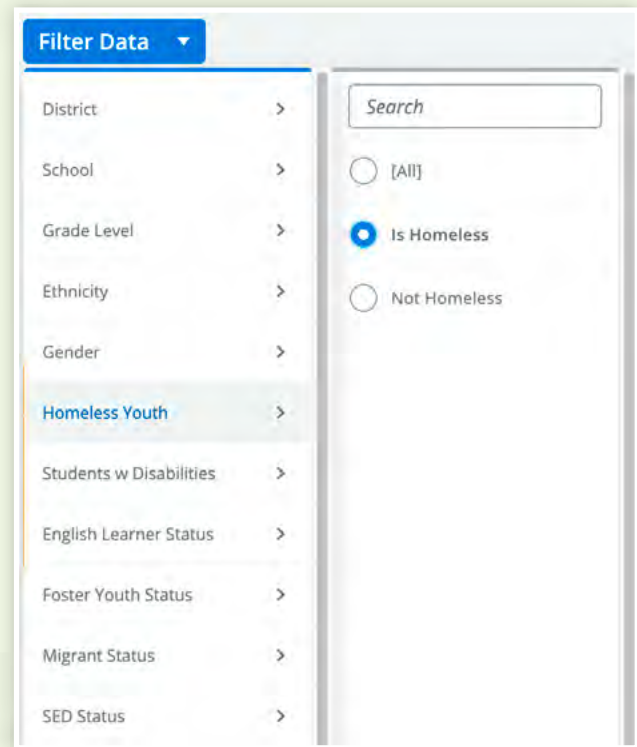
Filter Data ▾

District >

School >

Grade Level >

Ethnicity >

Gender >

Homeless Youth >

Students w Disabilities >

English Learner Status >

Foster Youth Status >

Migrant Status >

SED Status >

Search

[All]

Is Homeless

Not Homeless